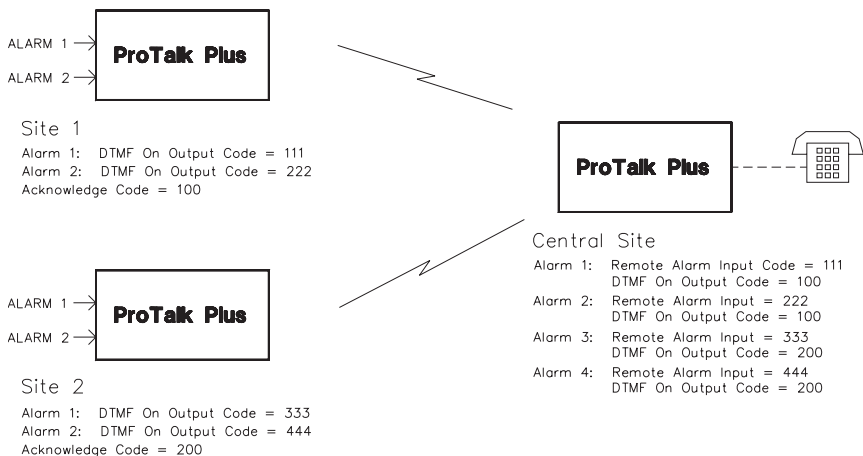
ALARM 1
ALARM 2
ProTalk Plus

Site 1
Alarm 1: DTMF On Output Code = 111
Alarm 2: DTMF On Output Code = 222
Acknowledge Code = 100

ProTalk Plus

Central Site
Alarm 1: Remote Alarm Input Code = 111
DTMF On Output Code = 100
Alarm 2: Remote Alarm Input = 222
DTMF On Output Code = 100
Alarm 3: Remote Alarm Input = 333
DTMF On Output Code = 200
Alarm 4: Remote Alarm Input = 444
DTMF On Output Code = 200

ALARM 1
ALARM 2
ProTalk Plus

Site 2
Alarm 1: DTMF On Output Code = 333
Alarm 2: DTMF On Output Code = 444
Acknowledge Code = 200